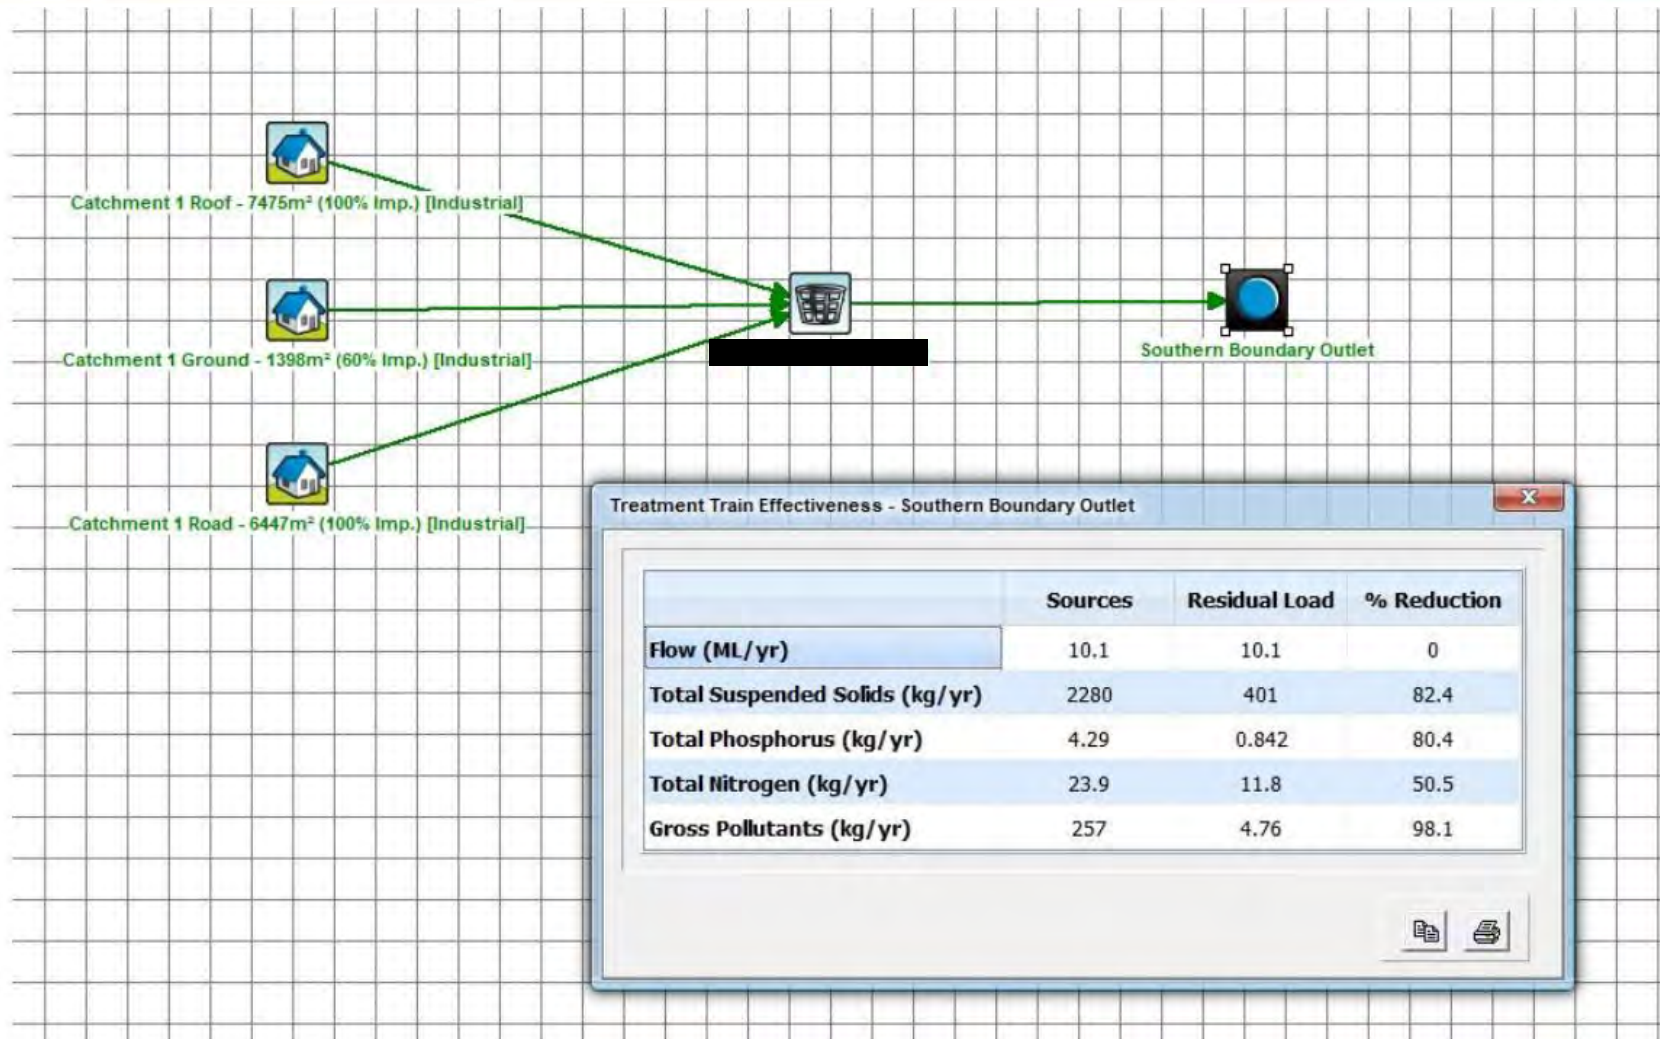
Catchment 1 Roof - 7475m² (100% Imp.) [Industrial]

Catchment 1 Ground - 1398m² (60% Imp.) [Industrial]

Catchment 1 Road - 6447m² (100% Imp.) [Industrial]

Southern Boundary Outlet

Treatment Train Effectiveness - Southern Boundary Outlet

| | Sources | Residual Load | % Reduction |
|---|---|---|---|
| Flow (ML/yr) | 10.1 | 10.1 | 0 |
| Total Suspended Solids (kg/yr) | 2280 | 401 | 82.4 |
| Total Phosphorus (kg/yr) | 4.29 | 0.842 | 80.4 |
| Total Nitrogen (kg/yr) | 23.9 | 11.8 | 50.5 |
| Gross Pollutants (kg/yr) | 257 | 4.76 | 98.1 |